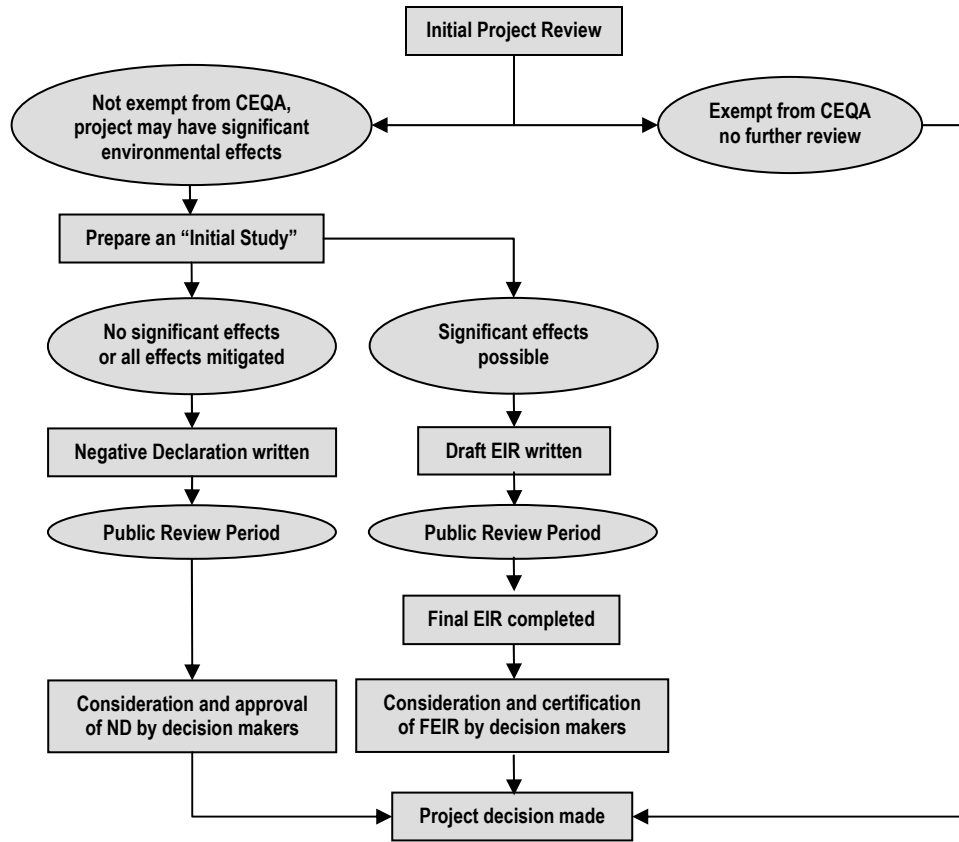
Initial Project Review

Not exempt from CEQA, project may have significant environmental effects

Exempt from CEQA no further review

Prepare an “Initial Study”

No significant effects or all effects mitigated

Significant effects possible

Negative Declaration written

Draft EIR written

Public Review Period

Public Review Period

Final EIR completed

Consideration and approval of ND by decision makers

Consideration and certification of FEIR by decision makers

Project decision made